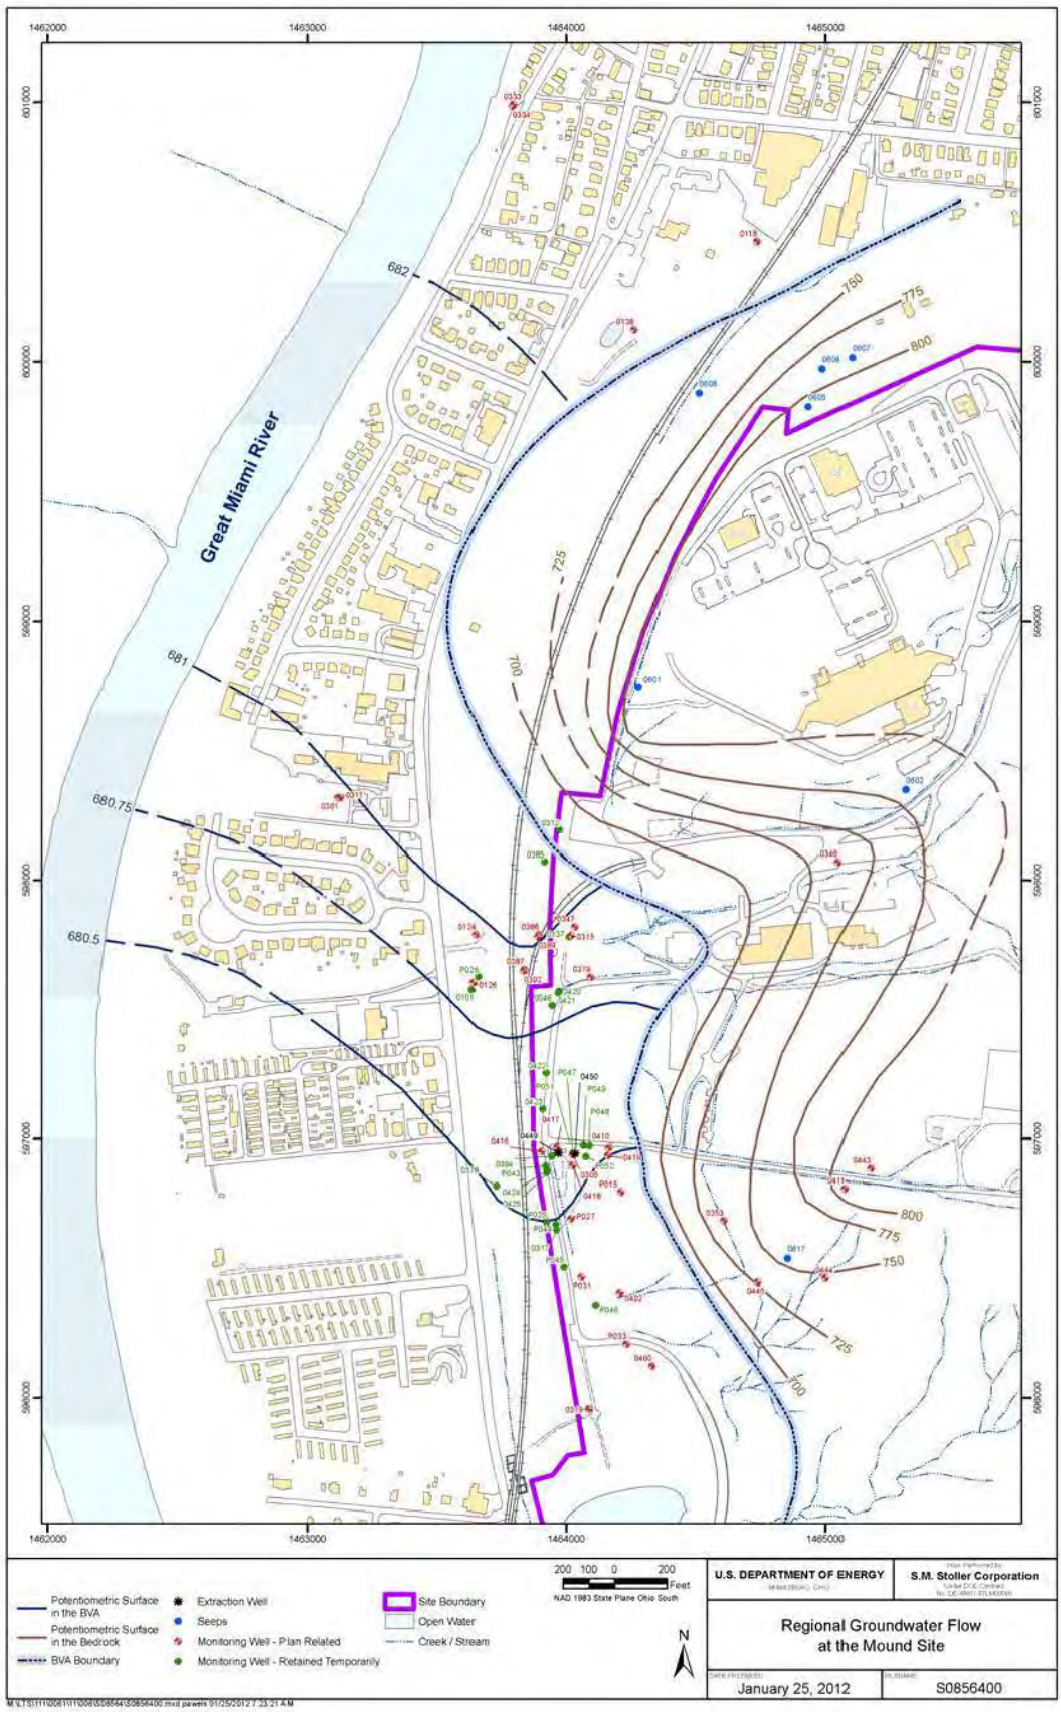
1462000 1463000 1464000 1465000

601000
600000
599000
598000
597000
596000

Great Miami River

682
681
680.75
680.5

750
775
800
725
700

0333
0334
0118
0138
0606
0608
0607
0605
0601
0602
0311
0301
0312
0385
0346
0134
0386
0347
0137
0315
0387
0379
P026
0126
0105
0392
0420
0046
0421
0422
P047
0450
P051
P049
0423
P048
0417
0416
0449
0410
0394
0414
P052
P043
0380
P015
0443
0176
0424
0418
0413
0425
P025
P027
0353
P044
0317
P045
0617
0444
0431
0445
0402
P046
P033
0400
0319

1462000 1463000 1464000 1465000

Potentiometric Surface in the BVA
Potentiometric Surface in the Bedrock
BVA Boundary
Extraction Well
Seeps
Monitoring Well - Plan Related
Monitoring Well - Retained Temporarily
Site Boundary
Open Water
Creek / Stream

200 100 0 200
Feet
NAD 1983 State Plane Ohio South

N

U.S. DEPARTMENT OF ENERGY
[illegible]
Work Performed by
S.M. Stoller Corporation
Under DOE Contract
No. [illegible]

Regional Groundwater Flow at the Mound Site

DATE PREPARED
January 25, 2012
FILENAME
S0856400

M:\LTS\111\0061\11\006\S08564\S0856400.mxd palwels 01/25/2012 7:23:21 AM